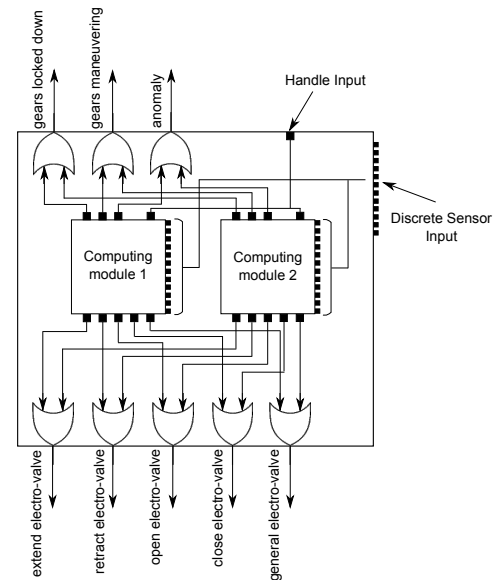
gears locked down
gears maneuvering
anomaly
Handle Input
Discrete Sensor Input
Computing module 1
Computing module 2
extend electro-valve
retract electro-valve
open electro-valve
close electro-valve
general electro-valve